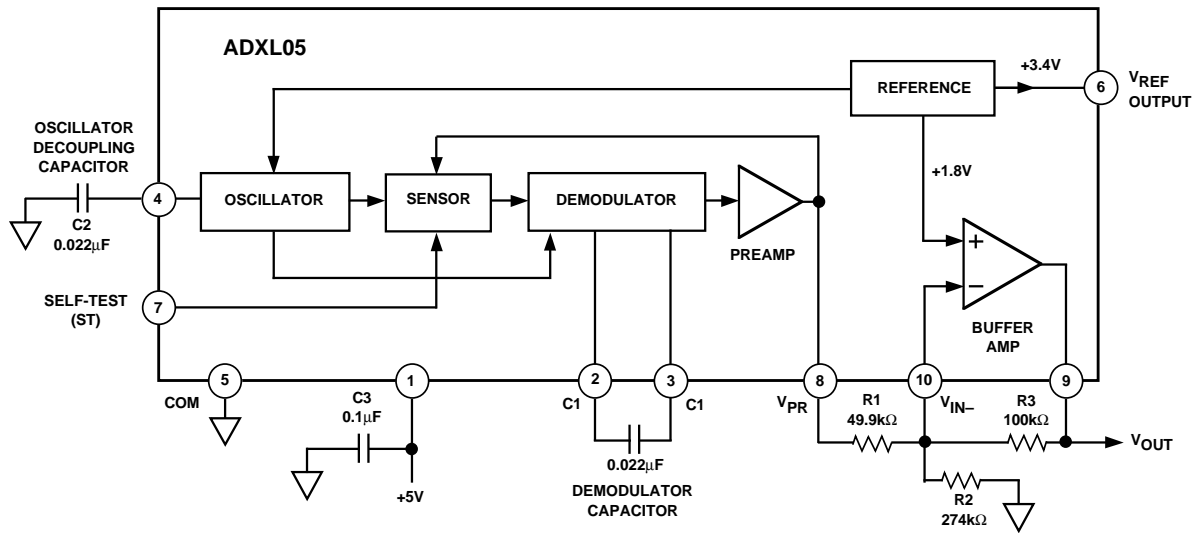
ADXL05

REFERENCE

+3.4V

6

$V_{REF}$ OUTPUT

OSCILLATOR DECOUPLING CAPACITOR

C2 0.022$\mu$F

4

OSCILLATOR

SENSOR

DEMODULATOR

PREAMP

+1.8V

+

–

BUFFER AMP

SELF-TEST (ST)

7

5

COM

C3 0.1$\mu$F

1

+5V

2

C1

3

C1

0.022$\mu$F

DEMODULATOR CAPACITOR

8

$V_{PR}$

R1 49.9k$\Omega$

10

$V_{IN-}$

R3 100k$\Omega$

9

$V_{OUT}$

R2 274k$\Omega$